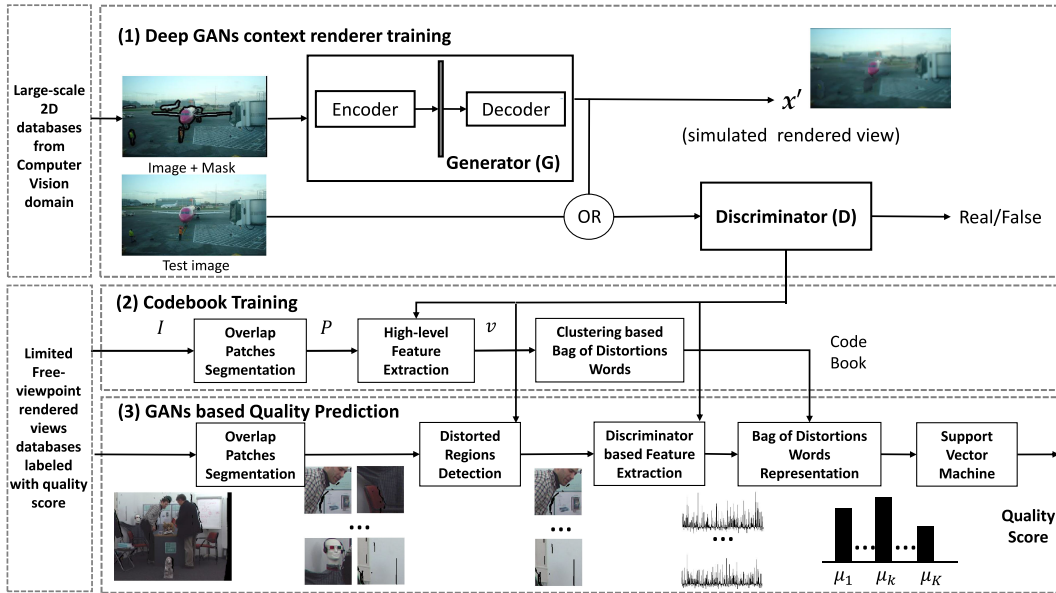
Large-scale 2D databases from Computer Vision domain

(1) Deep GANs context renderer training

Image + Mask

Encoder

Decoder

Generator (G)

$x'$

(simulated rendered view)

Test image

OR

Discriminator (D)

Real/False

Limited Free-viewpoint rendered views databases labeled with quality score

(2) Codebook Training

$I$

Overlap Patches Segmentation

$P$

High-level Feature Extraction

$v$

Clustering based Bag of Distortions Words

Code Book

(3) GANs based Quality Prediction

Overlap Patches Segmentation

Distorted Regions Detection

Discriminator based Feature Extraction

Bag of Distortions Words Representation

Support Vector Machine

Quality Score

$\mu_1$ $\mu_k$ $\mu_K$